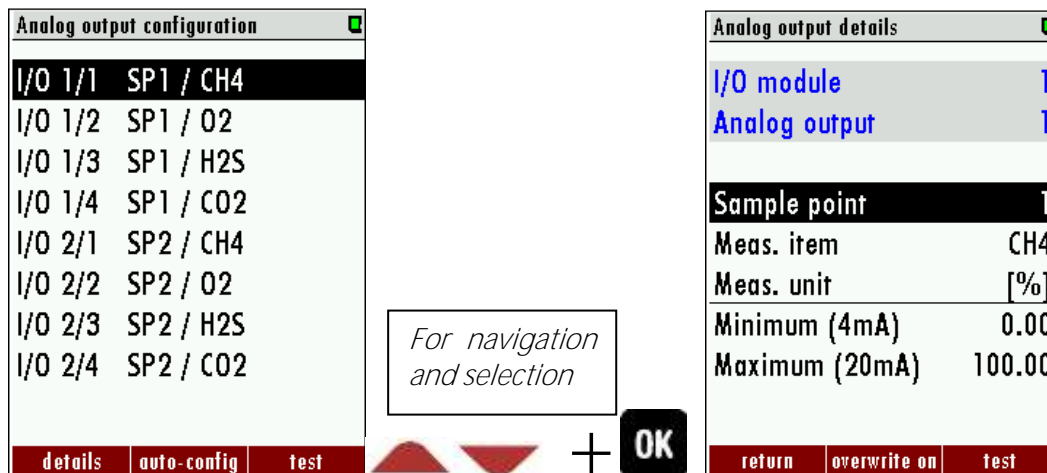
Analog output configuration

I/O 1/1 SP1 / CH4
I/O 1/2 SP1 / O2
I/O 1/3 SP1 / H2S
I/O 1/4 SP1 / CO2
I/O 2/1 SP2 / CH4
I/O 2/2 SP2 / O2
I/O 2/3 SP2 / H2S
I/O 2/4 SP2 / CO2

details | auto-config | test

For navigation and selection

+ OK

Analog output details

I/O module 1
Analog output 1

Sample point 1
Meas. item CH4
Meas. unit [%]
Minimum (4mA) 0.00
Maximum (20mA) 100.00

return | overwrite on | test